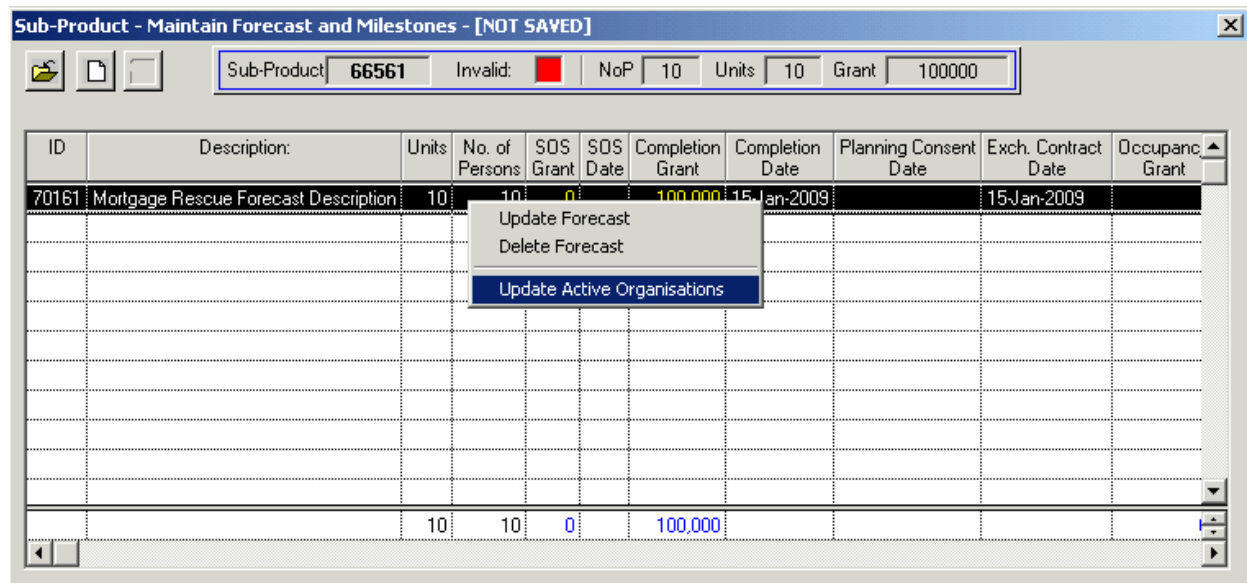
Sub-Product - Maintain Forecast and Milestones - [NOT SAVED]

Sub-Product 66561 Invalid: NoP 10 Units 10 Grant 100000

| ID | Description: | Units | No. of Persons | SOS Grant | SOS Date | Completion Grant | Completion Date | Planning Consent Date | Exch. Contract Date | Occupanc Grant |
|---|---|---|---|---|---|---|---|---|---|---|
| 70161 | Mortgage Rescue Forecast Description | 10 | 10 | 0 | | 100,000 | 15-Jan-2009 | | 15-Jan-2009 | |
| | | 10 | 10 | 0 | | 100,000 | | | | |

Update Forecast
Delete Forecast
Update Active Organisations